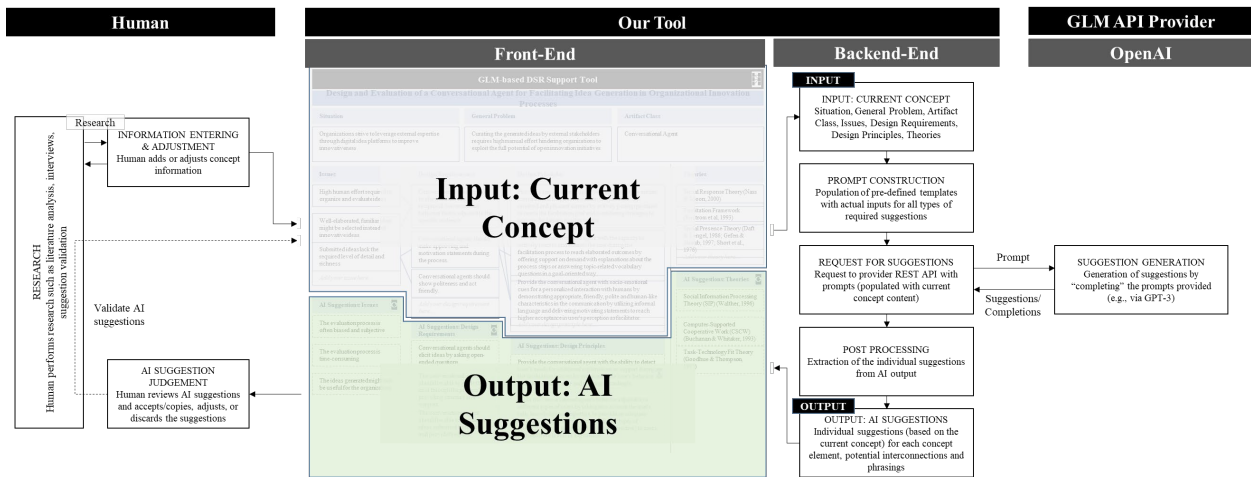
Human

Our Tool

GLM API Provider

Front-End

Backend-End

OpenAI

Research

INFORMATION ENTERING & ADJUSTMENT
Human adds or adjusts concept information

RESEARCH
Human performs research such as literature analysis, interviews, suggestion validation

Validate AI suggestions

AI SUGGESTION JUDGEMENT
Human reviews AI suggestions and accepts/copies, adjusts, or discards the suggestions

GLM-based DSR Support Tool

Design and Evaluation of a Conversational Agent for Facilitating Idea Generation in Organizational Innovation Processes

Input: Current Concept

Output: AI Suggestions

INPUT

INPUT: CURRENT CONCEPT
Situation, General Problem, Artifact Class, Issues, Design Requirements, Design Principles, Theories

PROMPT CONSTRUCTION
Population of pre-defined templates with actual inputs for all types of required suggestions

REQUEST FOR SUGGESTIONS
Request to provider REST API with prompts (populated with current concept content)

Prompt

Suggestions/ Completions

SUGGESTION GENERATION
Generation of suggestions by "completing" the prompts provided (e.g., via GPT-3)

POST PROCESSING
Extraction of the individual suggestions from AI output

OUTPUT

OUTPUT: AI SUGGESTIONS
Individual suggestions (based on the current concept) for each concept element, potential interconnections and phrasings